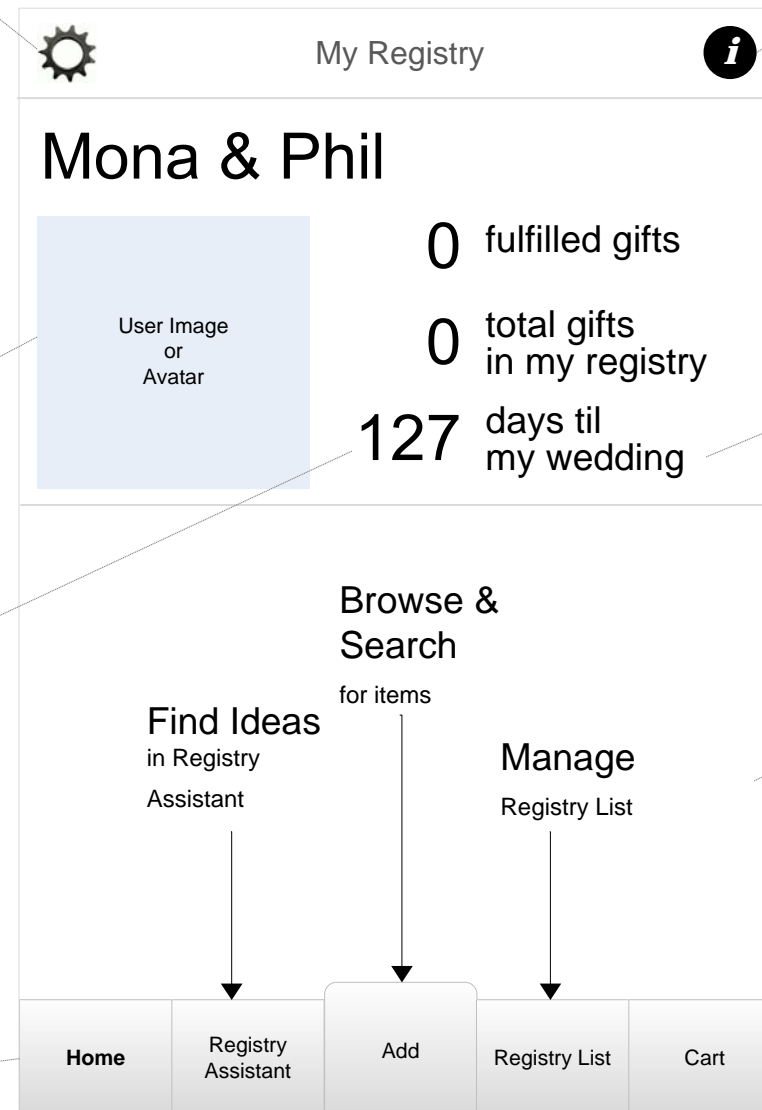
My Registry

i

Mona & Phil

User Image
or
Avatar

0 fulfilled gifts

0 total gifts in my registry

127 days til my wedding

Browse & Search

for items

Find Ideas

in Registry Assistant

Manage

Registry List

Home

Registry Assistant

Add

Registry List

Cart